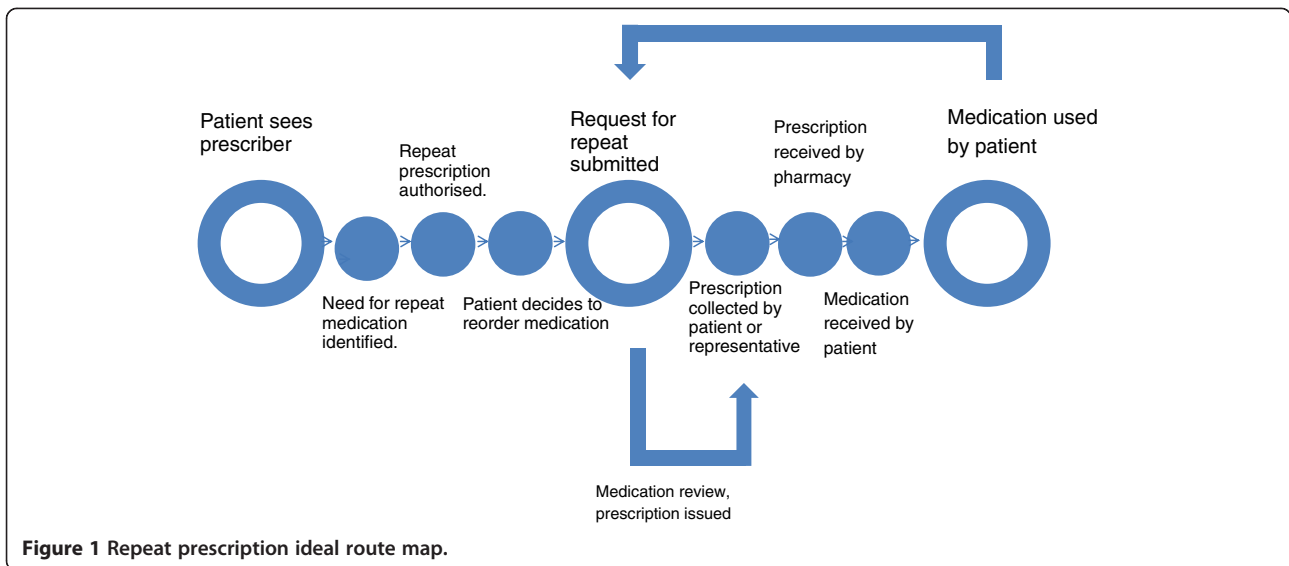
Patient sees prescriber

Repeat prescription authorised.

Request for repeat submitted

Prescription received by pharmacy

Medication used by patient

Need for repeat medication identified.

Patient decides to reorder medication

Prescription collected by patient or representative

Medication received by patient

Medication review, prescription issued

**Figure 1** Repeat prescription ideal route map.